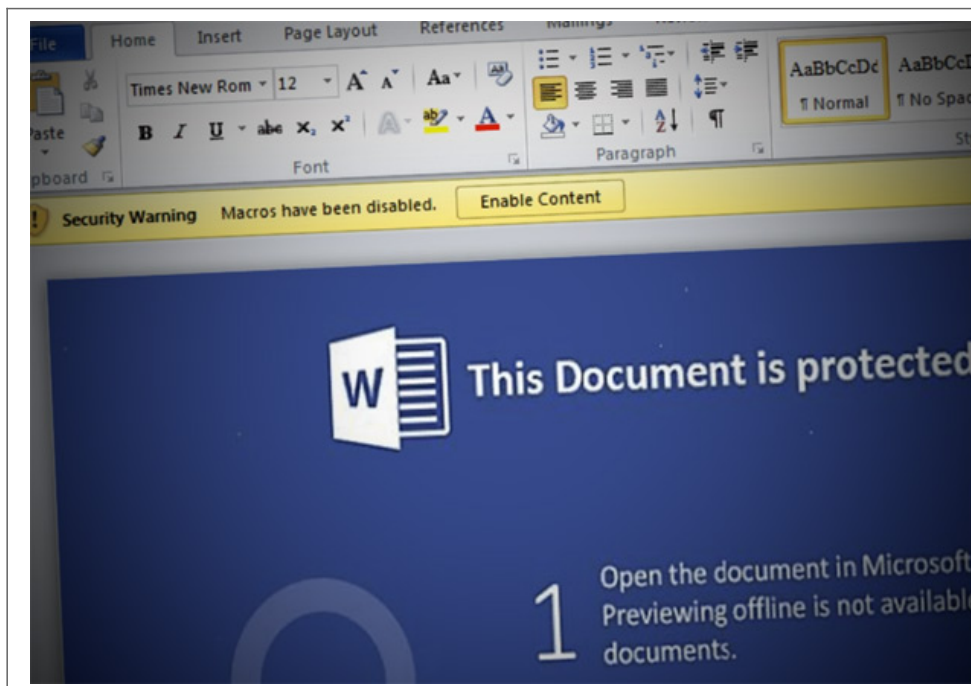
File Home Insert Page Layout References Mailings

Paste

pboard

Times New Rom 12

A A Aa

B I U abe $x_2$ $x^2$

A

Font

Paragraph

AaBbCcDc ¶ Normal

AaBbCcI ¶ No Spac

St

Security Warning Macros have been disabled. Enable Content

W

This Document is protected

1 Open the document in Microsoft Previewing offline is not available documents.